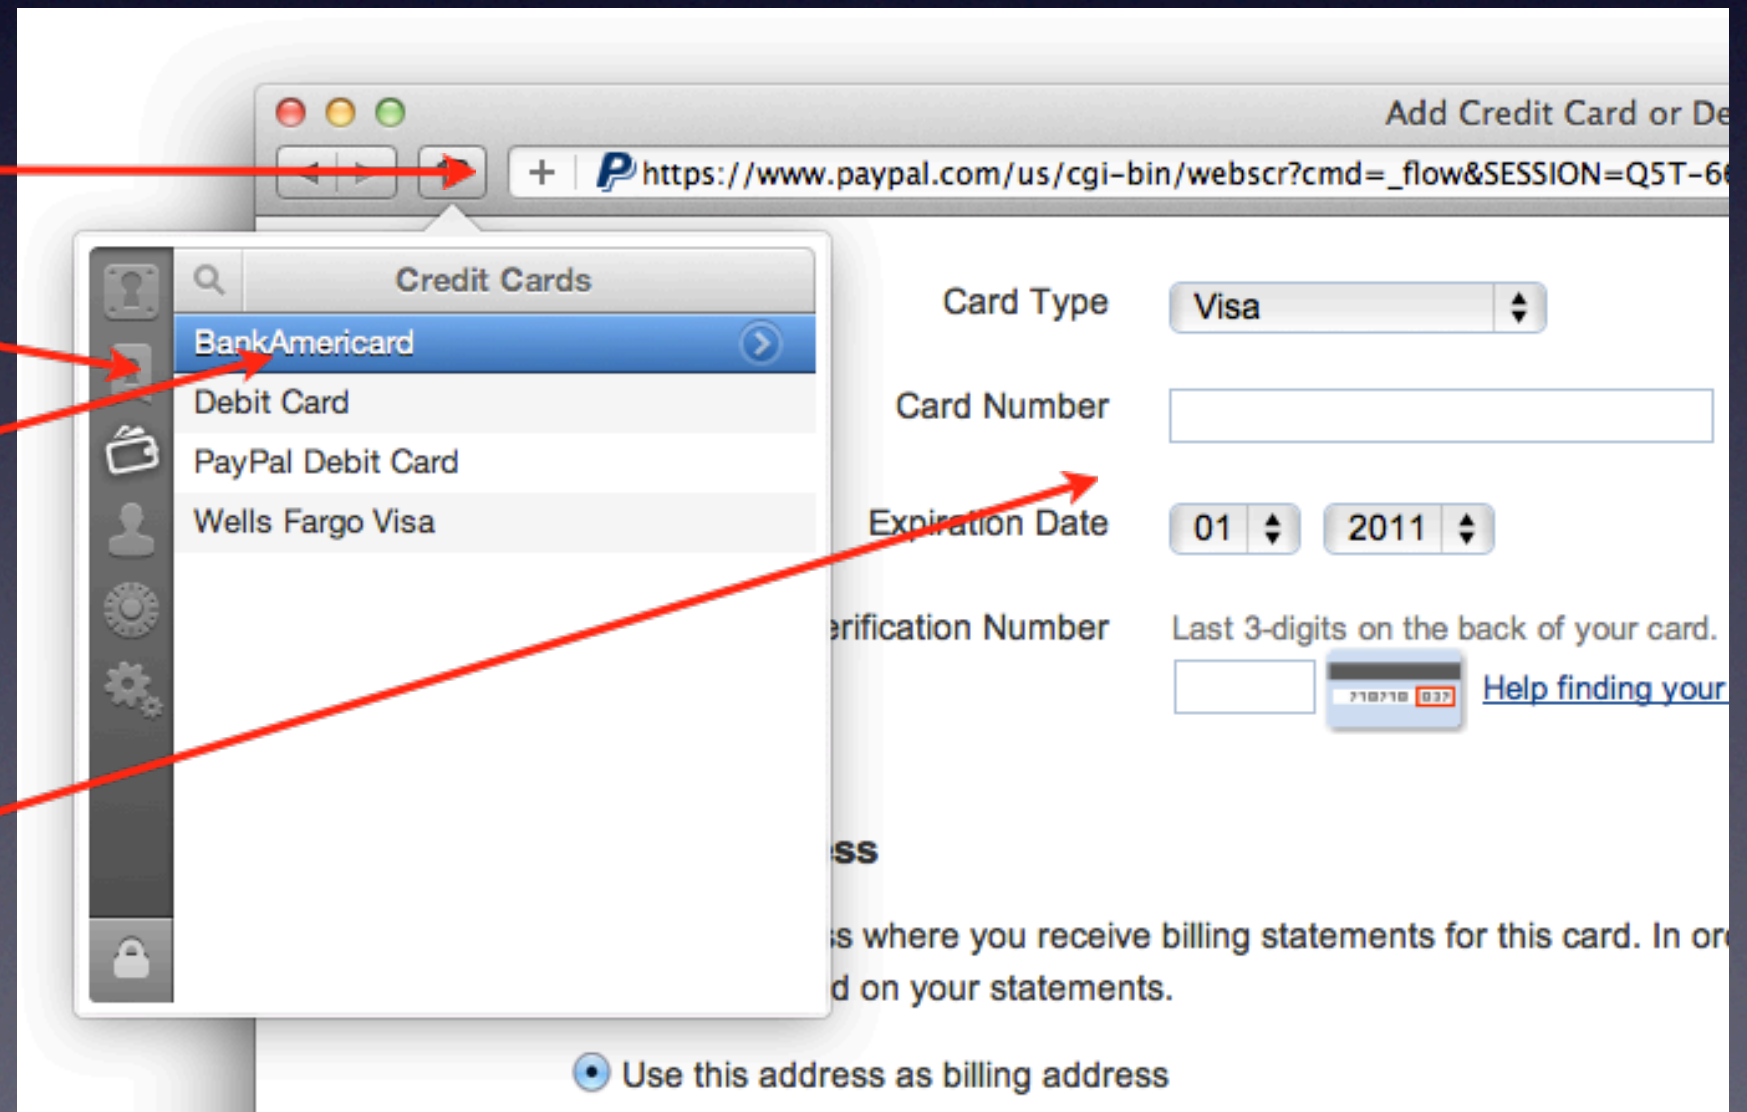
Add Credit Card or De

+ https://www.paypal.com/us/cgi-bin/webscr?cmd=_flow&SESSION=Q5T-6

Credit Cards

BankAmericard

Debit Card

PayPal Debit Card

Wells Fargo Visa

Card Type

Visa

Card Number

Expiration Date

01

2011

erification Number

Last 3-digits on the back of your card.

Help finding your

ss

s where you receive billing statements for this card. In or

d on your statements.

Use this address as billing address